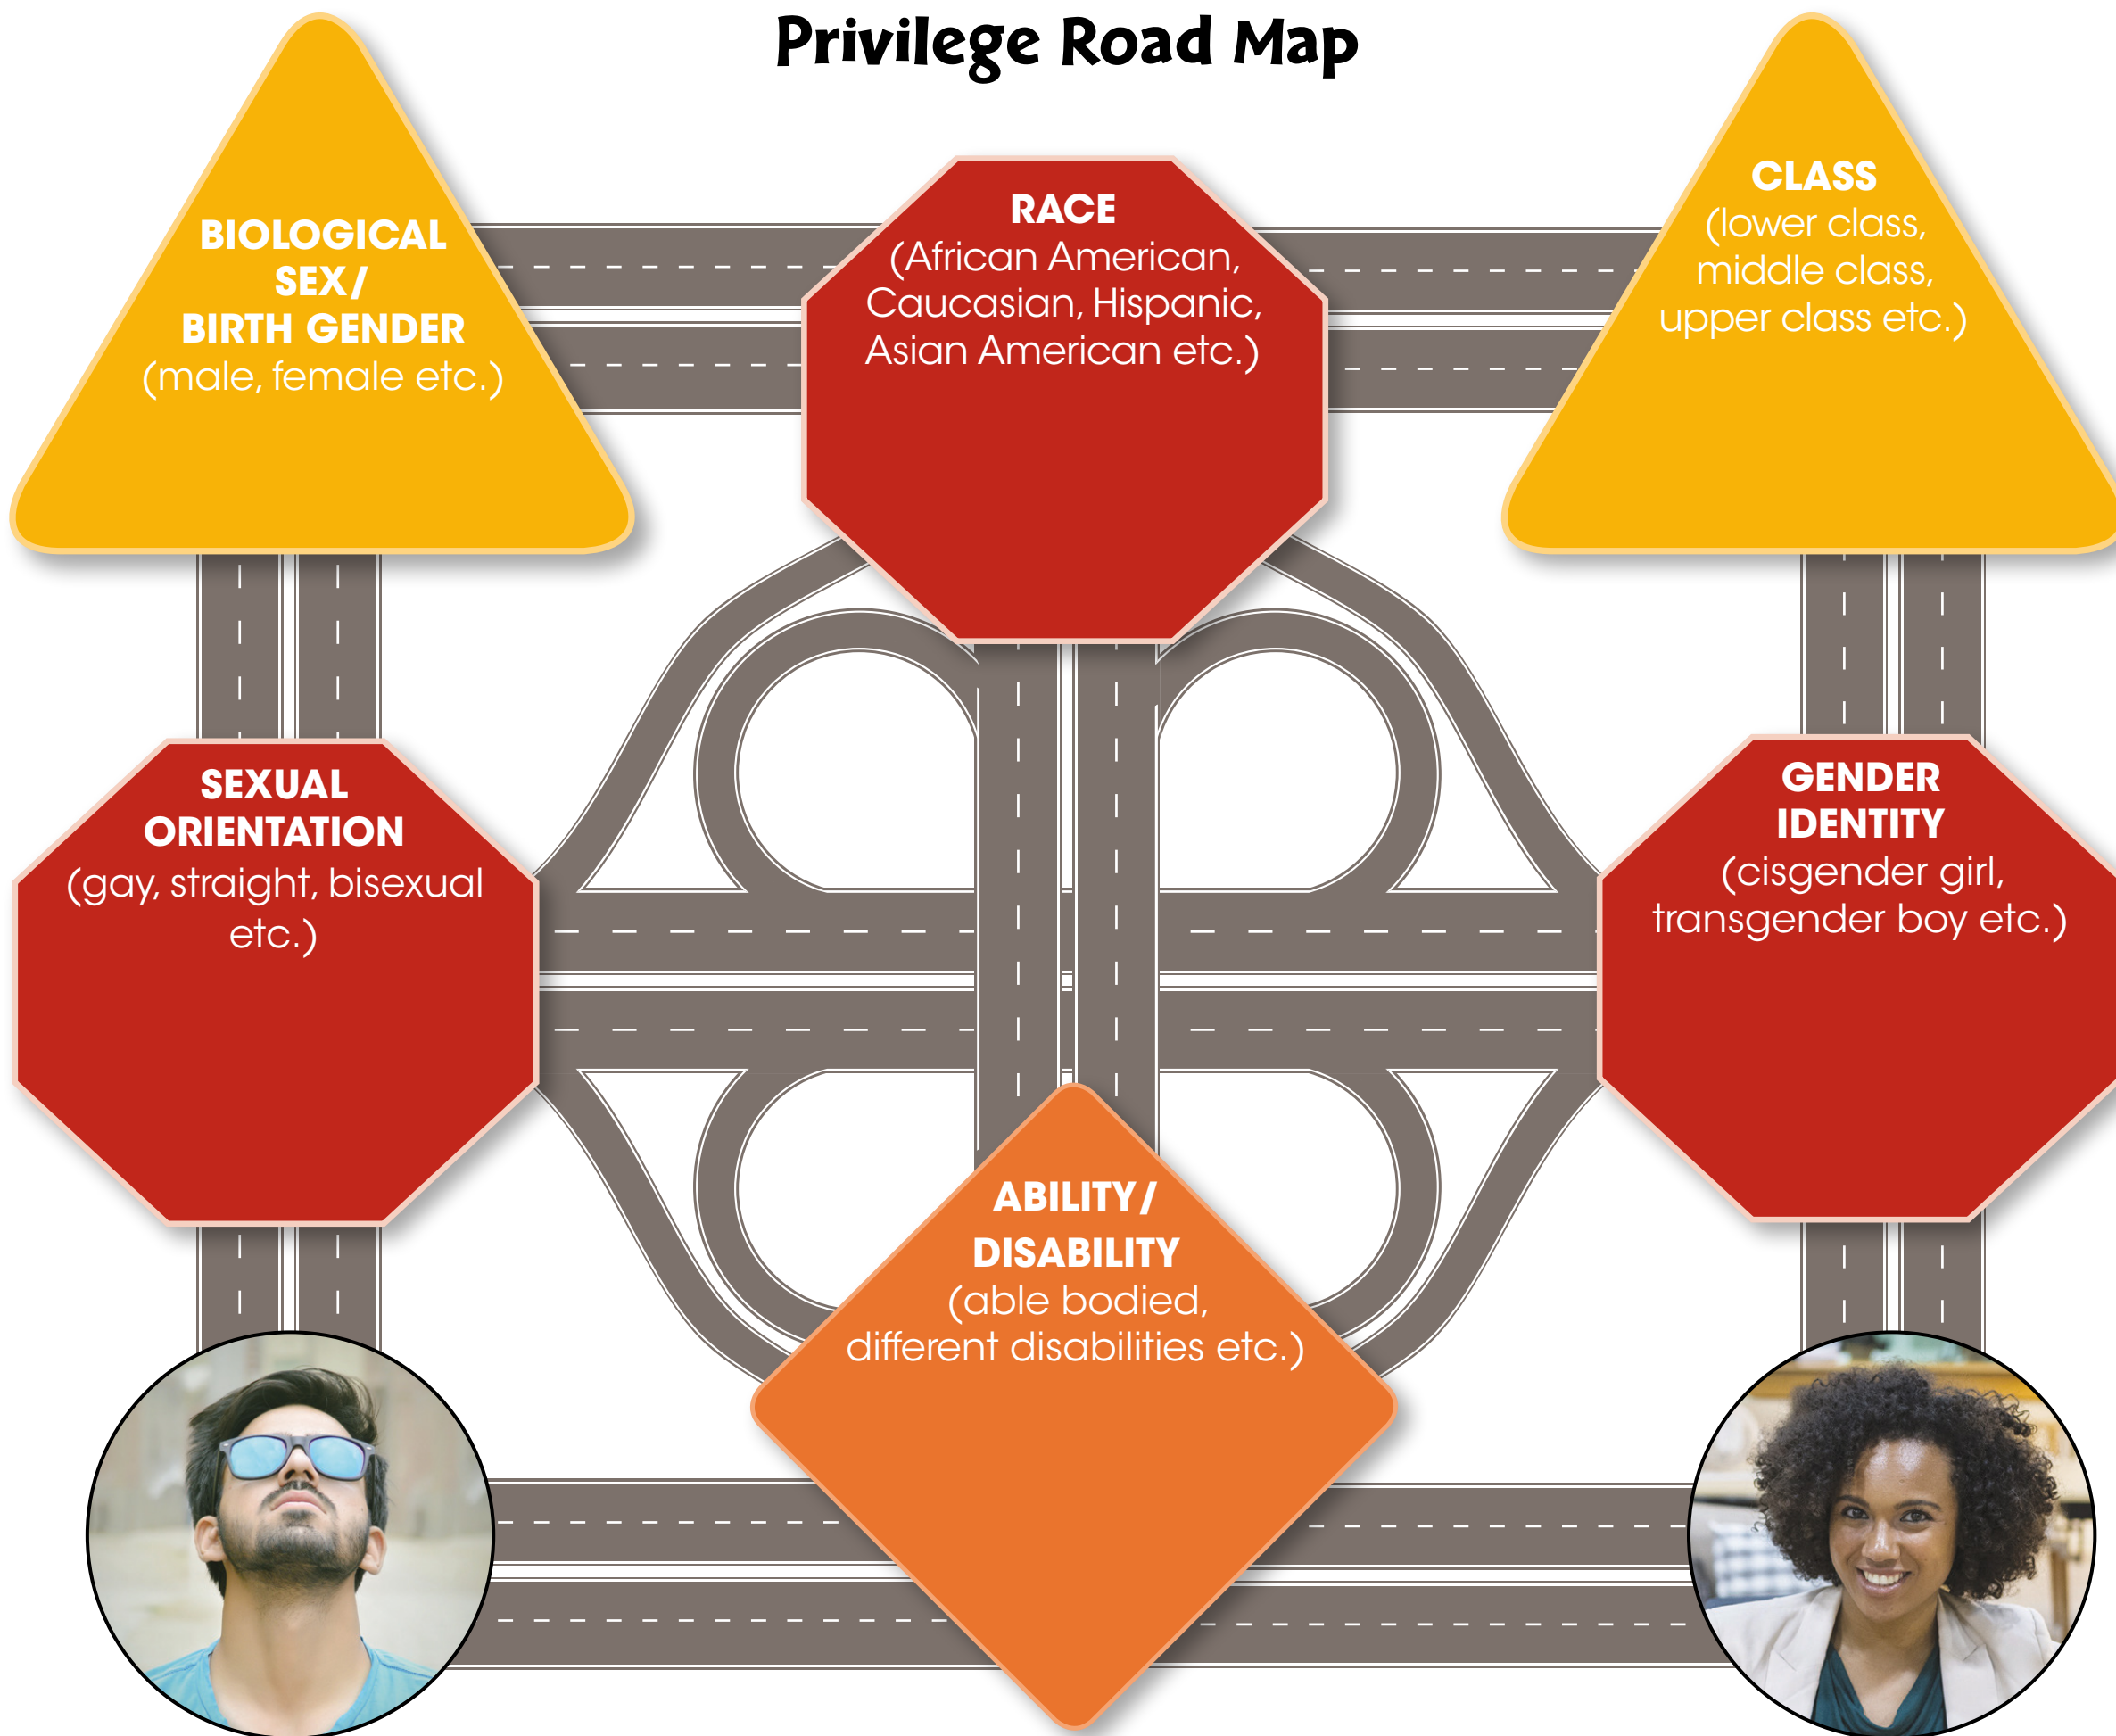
Privilege Road Map

BIOLOGICAL SEX/ BIRTH GENDER
(male, female etc.)

RACE
(African American, Caucasian, Hispanic, Asian American etc.)

CLASS
(lower class, middle class, upper class etc.)

SEXUAL ORIENTATION
(gay, straight, bisexual etc.)

GENDER IDENTITY
(cisgender girl, transgender boy etc.)

ABILITY/ DISABILITY
(able bodied, different disabilities etc.)